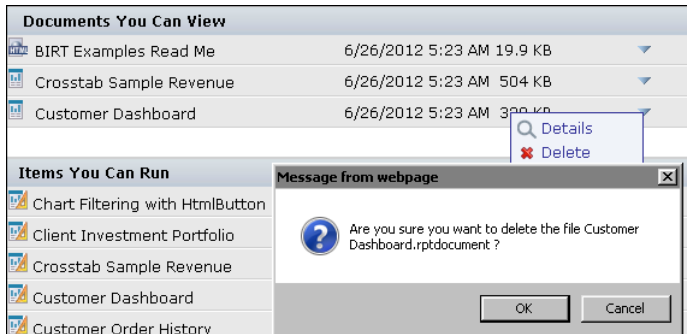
Documents You Can View

BIRT Examples Read Me 6/26/2012 5:23 AM 19.9 KB

Crosstab Sample Revenue 6/26/2012 5:23 AM 504 KB

Customer Dashboard 6/26/2012 5:23 AM 3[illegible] KB

Details

Delete

Items You Can Run

Chart Filtering with HtmlButton

Client Investment Portfolio

Crosstab Sample Revenue

Customer Dashboard

Customer Order History

Message from webpage

Are you sure you want to delete the file Customer Dashboard.rptdocument ?

OK

Cancel